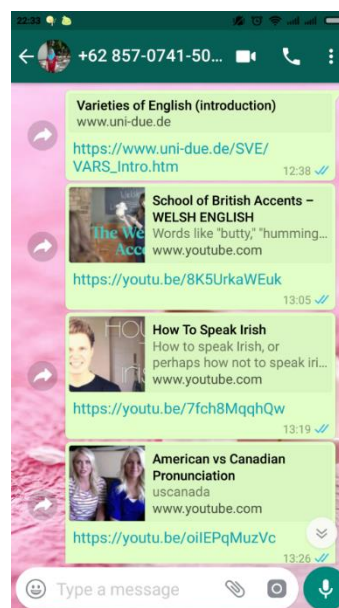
22:33

+62 857-0741-50...

Varieties of English (introduction)
www.uni-due.de

https://www.uni-due.de/SVE/VARS_Intro.htm

12:38

The We Acce

School of British Accents – WELSH ENGLISH
Words like "butty," "humming...
www.youtube.com

https://youtu.be/8K5UrkaWEuk

13:05

HOU

How To Speak Irish
How to speak Irish, or perhaps how not to speak iri...
www.youtube.com

https://youtu.be/7fch8MqqhQw

13:19

American vs Canadian Pronunciation
uscanada
www.youtube.com

https://youtu.be/oiIEPqMuzVc

13:26

Type a message